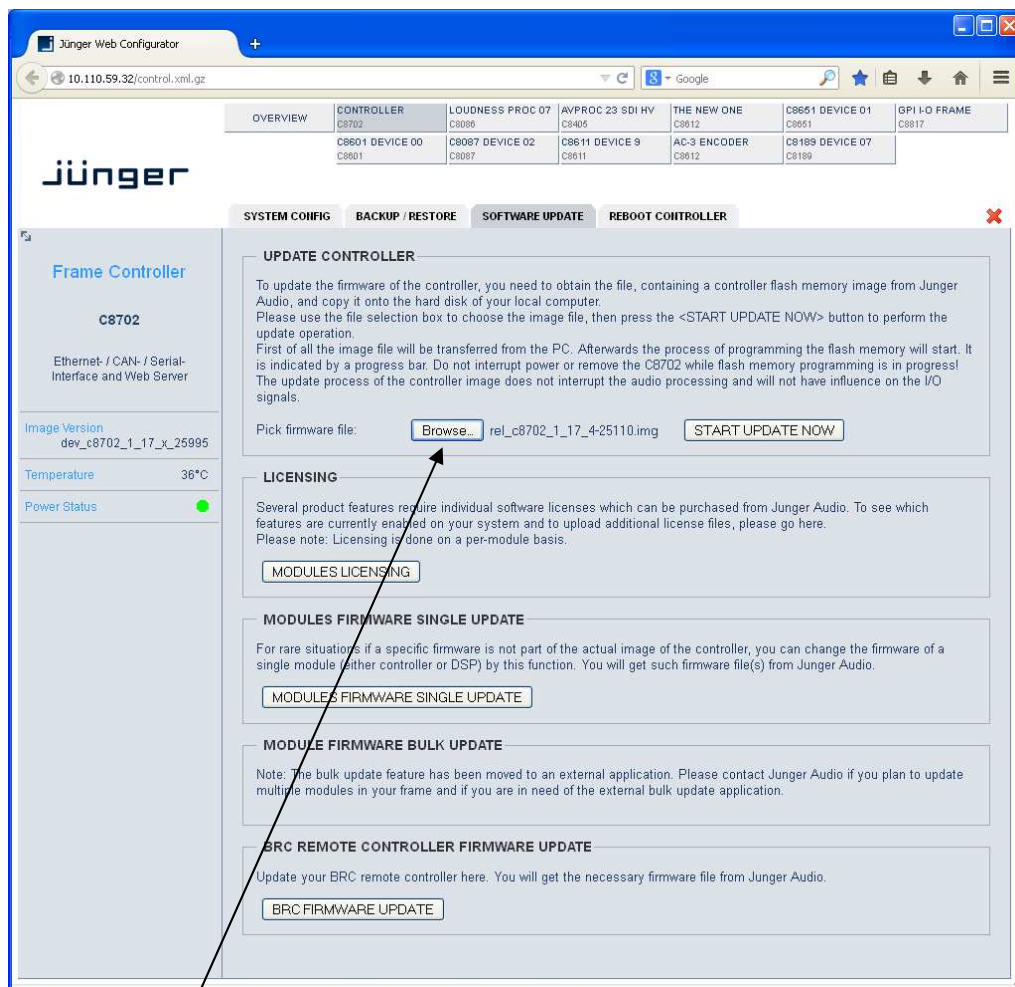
Jünger Web Configurator
10.110.59.32/control.xml.gz
Google

| OVERVIEW | CONTROLLER C8702 | LOUDNESS PROC 07 C8086 | AVPROC 23 SDI HV C8405 | THE NEW ONE C8612 | C8651 DEVICE 01 C8651 | GPI I-O FRAME C8817 |
|---|---|---|---|---|---|---|
| | C8601 DEVICE 00 C8601 | C8087 DEVICE 02 C8087 | C8611 DEVICE 9 C8611 | AC-3 ENCODER C8612 | C8189 DEVICE 07 C8189 | |

jünger

SYSTEM CONFIG BACKUP / RESTORE SOFTWARE UPDATE REBOOT CONTROLLER

Frame Controller
C8702
Ethernet- / CAN- / Serial-Interface and Web Server
Image Version dev_c8702_1_17_x_25995
Temperature 36°C
Power Status

UPDATE CONTROLLER
To update the firmware of the controller, you need to obtain the file, containing a controller flash memory image from Junger Audio, and copy it onto the hard disk of your local computer.
Please use the file selection box to choose the image file, then press the <START UPDATE NOW> button to perform the update operation.
First of all the image file will be transferred from the PC. Afterwards the process of programming the flash memory will start. It is indicated by a progress bar. Do not interrupt power or remove the C8702 while flash memory programming is in progress!
The update process of the controller image does not interrupt the audio processing and will not have influence on the I/O signals.
Pick firmware file: Browse... rel_c8702_1_17_4-25110.img START UPDATE NOW

LICENSING
Several product features require individual software licenses which can be purchased from Junger Audio. To see which features are currently enabled on your system and to upload additional license files, please go here.
Please note: Licensing is done on a per-module basis.
MODULES LICENSING

MODULES FIRMWARE SINGLE UPDATE
For rare situations if a specific firmware is not part of the actual image of the controller, you can change the firmware of a single module (either controller or DSP) by this function. You will get such firmware file(s) from Junger Audio.
MODULES FIRMWARE SINGLE UPDATE

MODULE FIRMWARE BULK UPDATE
Note: The bulk update feature has been moved to an external application. Please contact Junger Audio if you plan to update multiple modules in your frame and if you are in need of the external bulk update application.

BRC REMOTE CONTROLLER FIRMWARE UPDATE
Update your BRC remote controller here. You will get the necessary firmware file from Junger Audio.
BRC FIRMWARE UPDATE